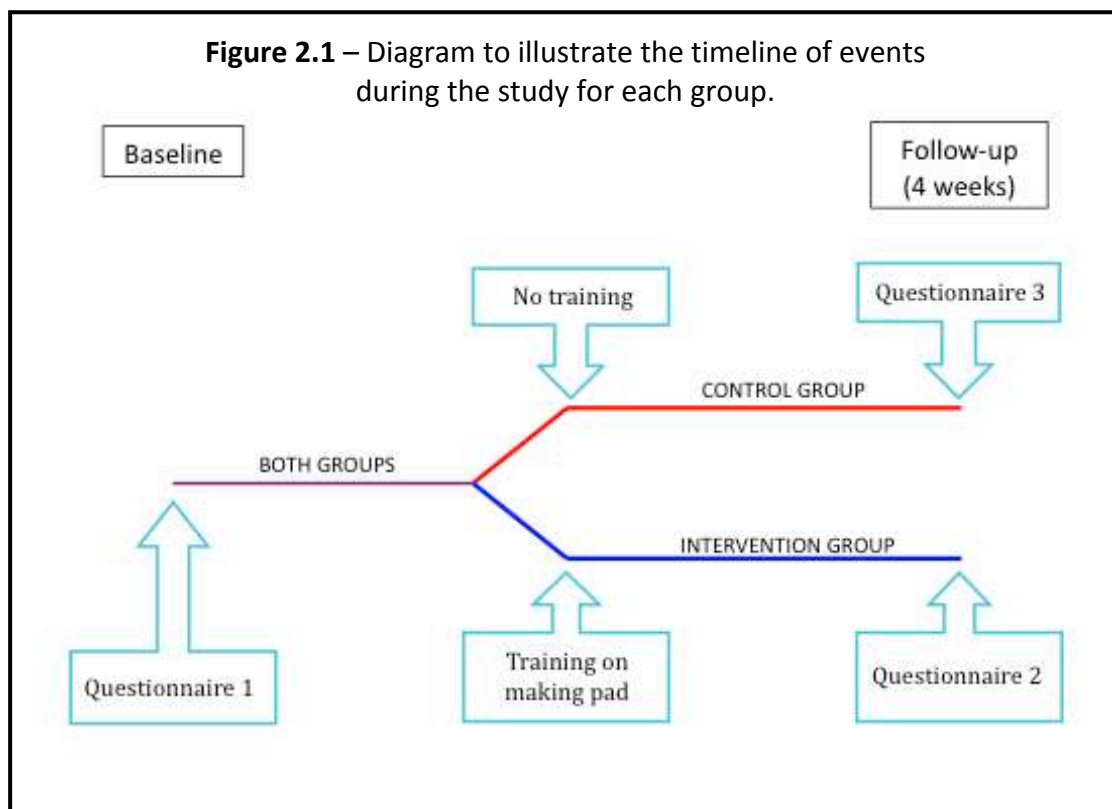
**Figure 2.1** – Diagram to illustrate the timeline of events during the study for each group.

Baseline

Follow-up (4 weeks)

No training

Questionnaire 3

CONTROL GROUP

BOTH GROUPS

INTERVENTION GROUP

Questionnaire 1

Training on making pad

Questionnaire 2